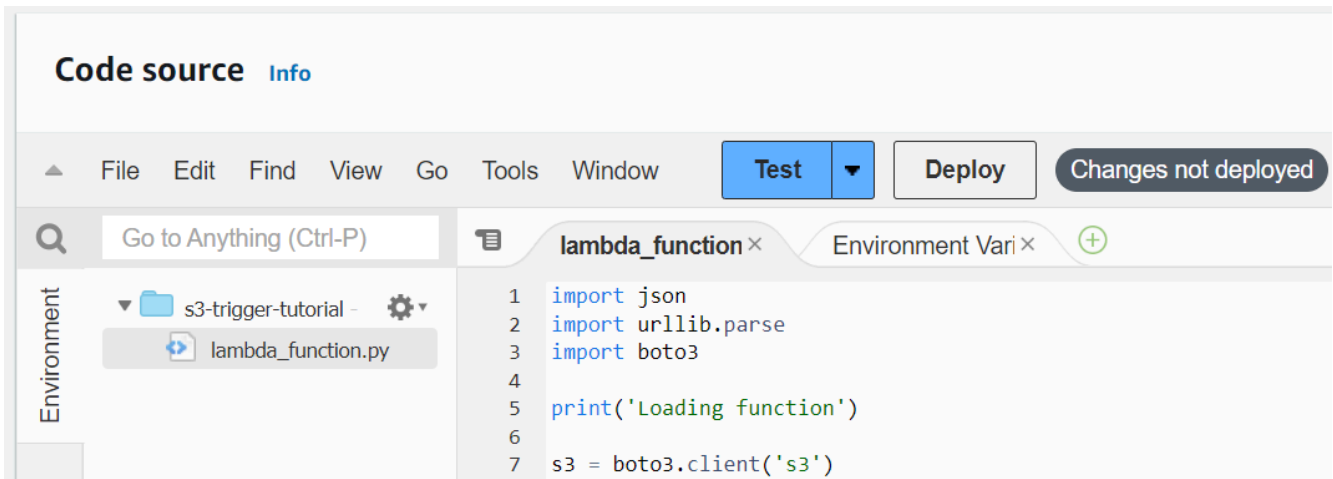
Code source Info

File Edit Find View Go Tools Window Test Deploy Changes not deployed

Go to Anything (Ctrl-P)

lambda_function × Environment Vari ×

Environment

s3-trigger-tutorial -

lambda_function.py

1 import json
2 import urllib.parse
3 import boto3
4
5 print('Loading function')
6
7 s3 = boto3.client('s3')